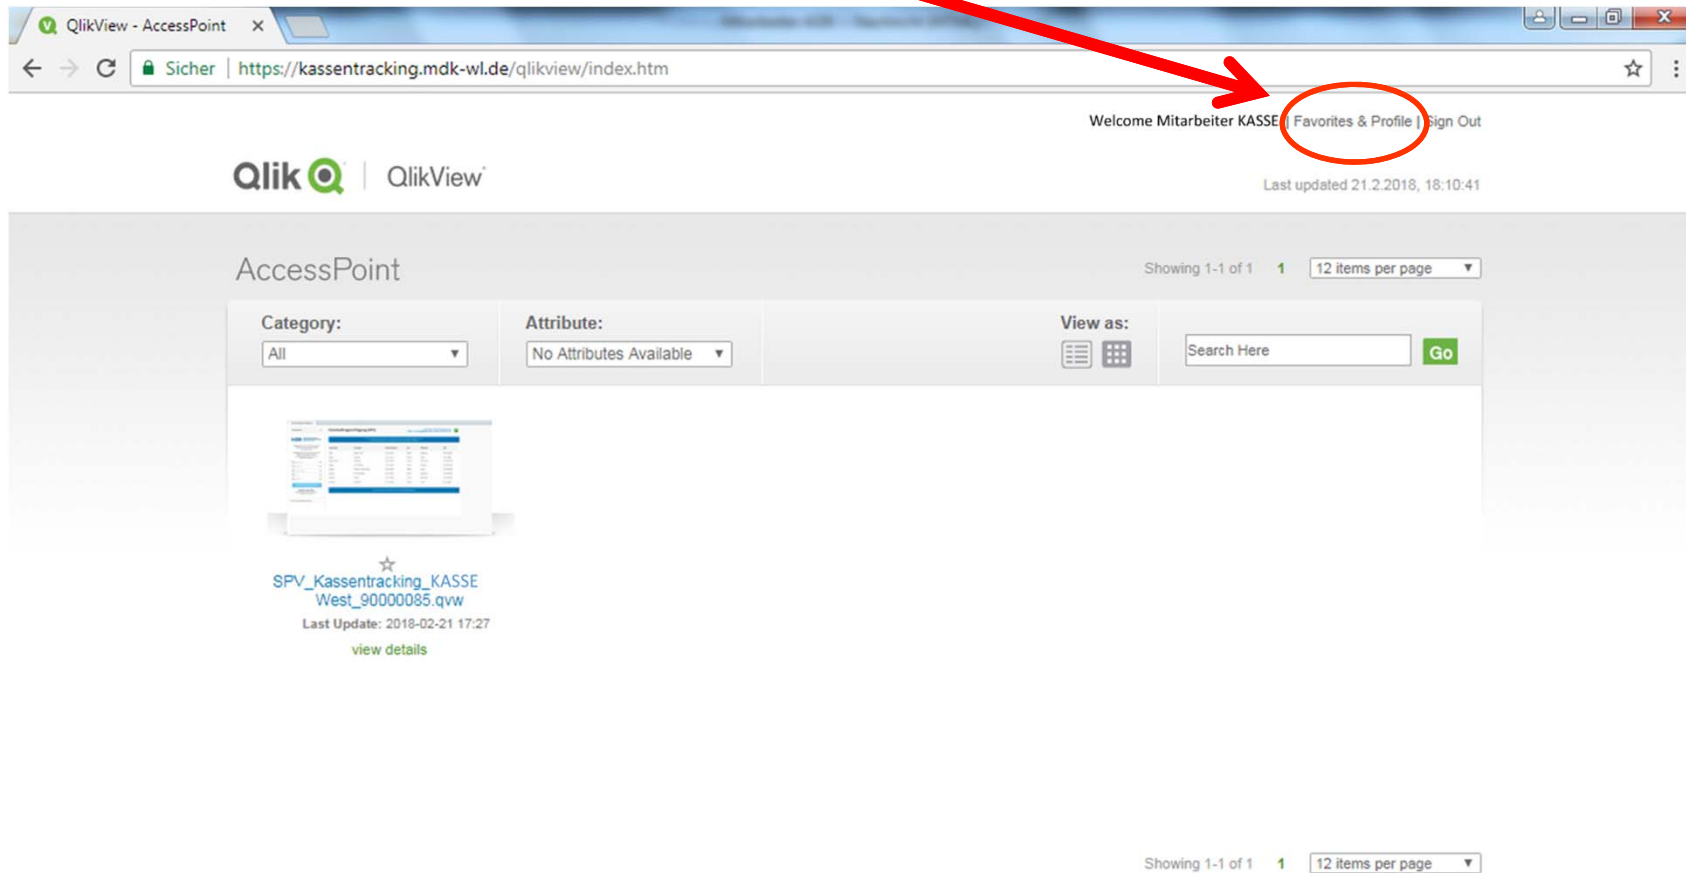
QlikView - AccessPoint ×

Sicher | https://kassentracking.mdk-wl.de/qlikview/index.htm

Welcome Mitarbeiter KASSE | Favorites & Profile | Sign Out

Qlik QlikView

Last updated 21.2.2018, 18:10:41

AccessPoint

Showing 1-1 of 1 1 12 items per page

Category: All

Attribute: No Attributes Available

View as:

Search Here Go

SPV_Kassentracking_KASSE West_90000085.qvw

Last Update: 2018-02-21 17:27

view details

Showing 1-1 of 1 1 12 items per page